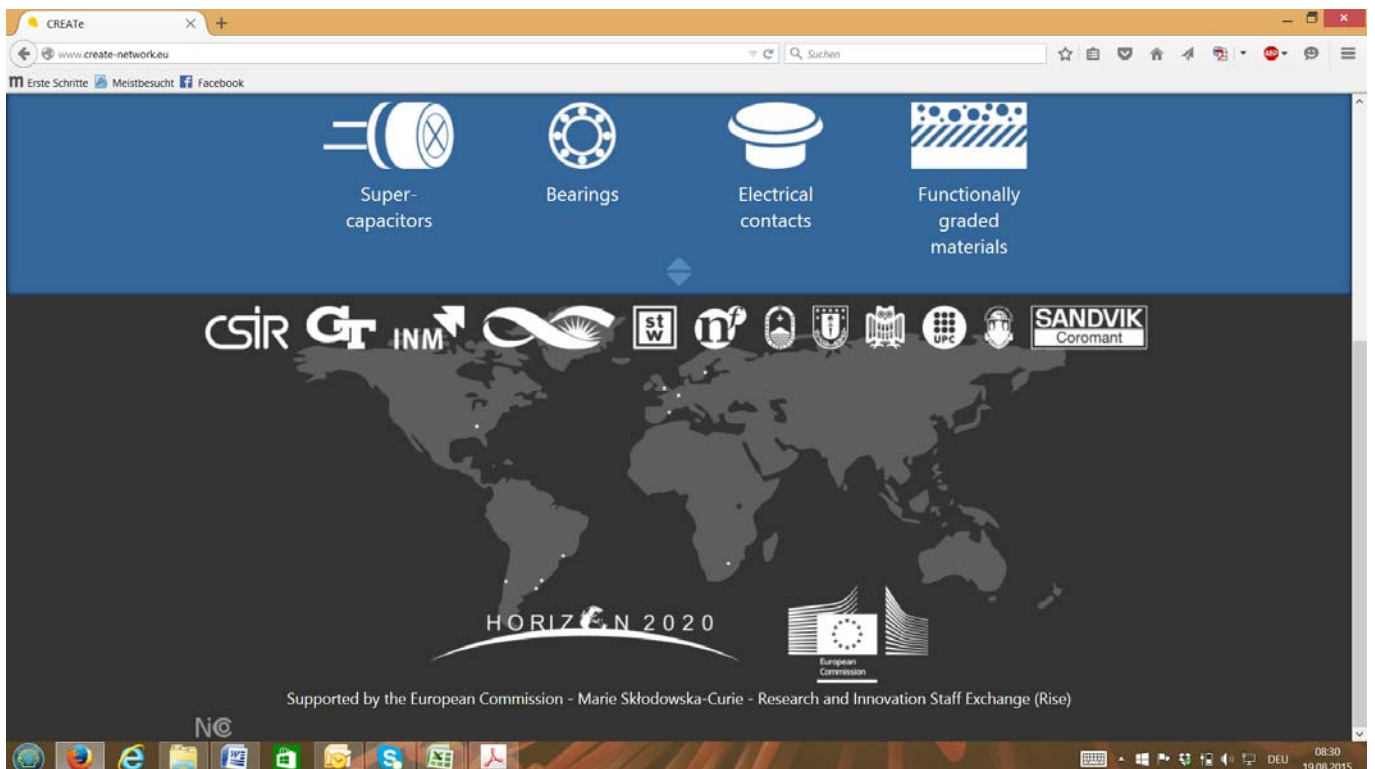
CREATe

www.create-network.eu

Suchen

Erste Schritte Meistbesucht Facebook

Super-capacitors

Bearings

Electrical contacts

Functionally graded materials

CSIR GT INM

st w

UPC

SANDVIK Coromant

HORIZON 2020

European Commission

Supported by the European Commission - Marie Skłodowska-Curie - Research and Innovation Staff Exchange (Rise)

NC

DEU 08:30 19.08.2015